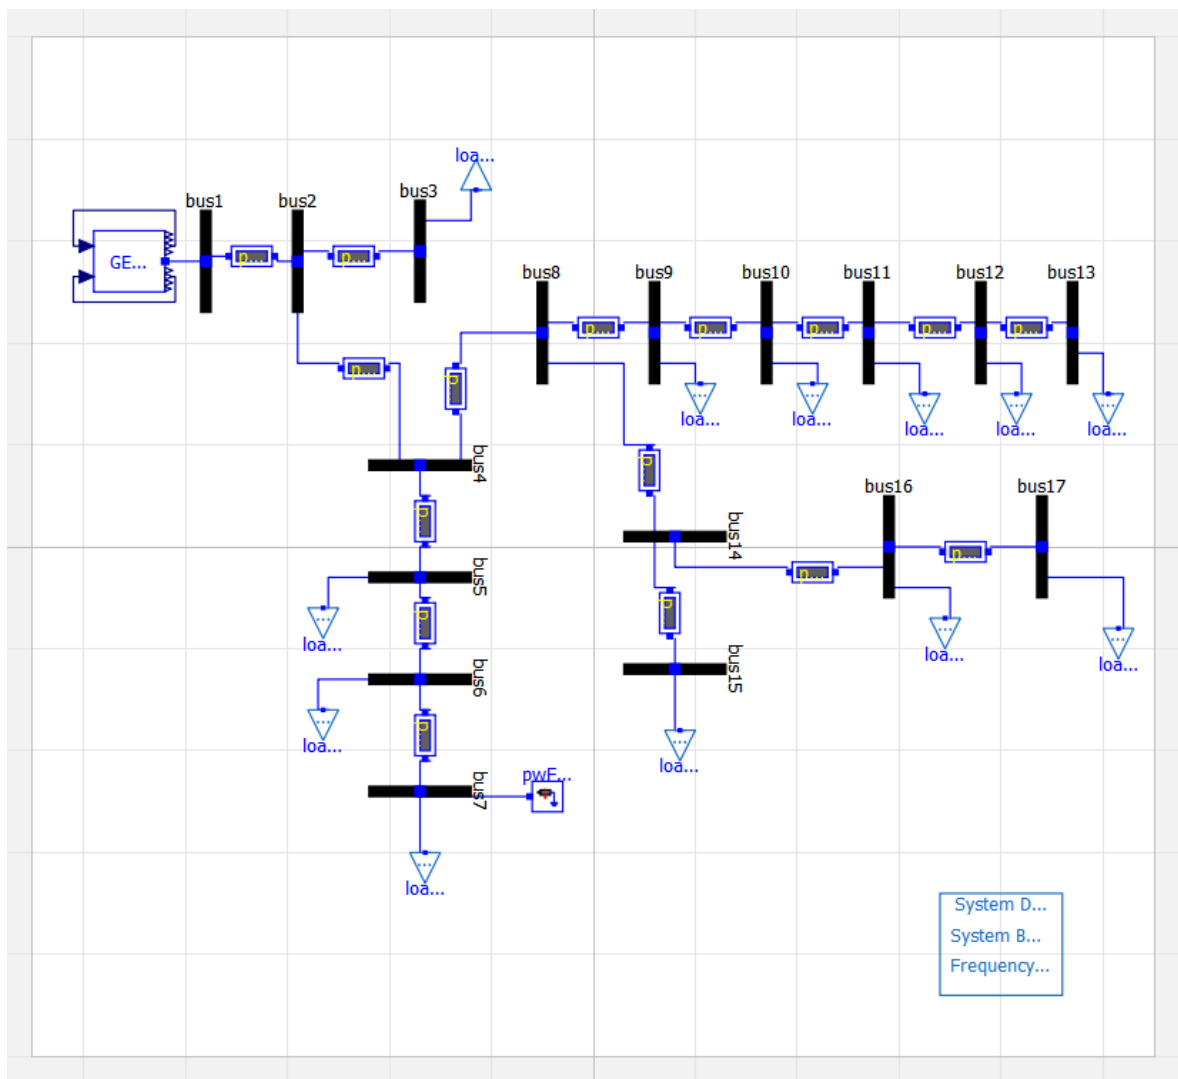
loa...

bus1 bus2 bus3

GE...

p... p...

bus8 bus9 bus10 bus11 bus12 bus13

p... p... p... p... p...

p... p...

loa... loa... loa... loa... loa...

bus4

p...

bus16 bus17

p...

bus14

p... p...

bus5

loa...

p...

bus15

loa... loa...

bus6

p...

loa...

bus7

pwF...

loa...

loa...

System D...
System B...
Frequency...